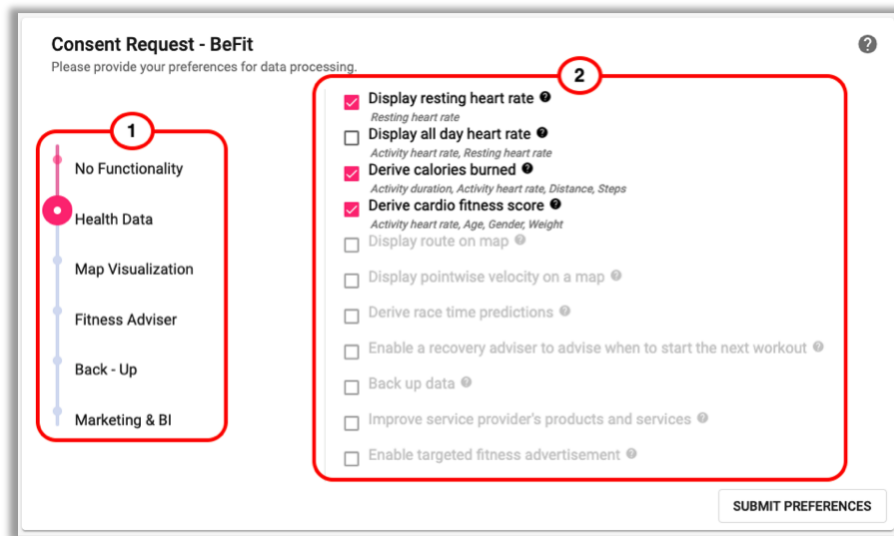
Consent Request - BeFit
Please provide your preferences for data processing.

?

1

No Functionality
Health Data
Map Visualization
Fitness Adviser
Back - Up
Marketing & BI

2

Display resting heart rate
Resting heart rate
Display all day heart rate
Activity heart rate, Resting heart rate
Derive calories burned
Activity duration, Activity heart rate, Distance, Steps
Derive cardio fitness score
Activity heart rate, Age, Gender, Weight
Display route on map
Display pointwise velocity on a map
Derive race time predictions
Enable a recovery adviser to advise when to start the next workout
Back up data
Improve service provider's products and services
Enable targeted fitness advertisement

SUBMIT PREFERENCES